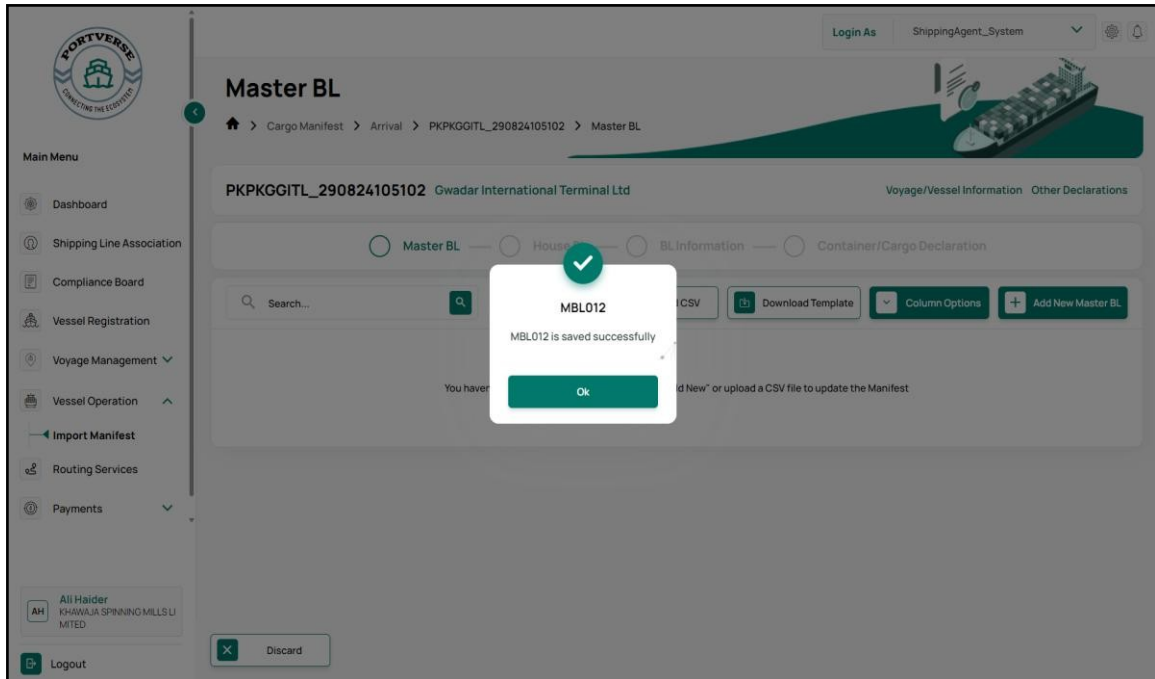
PORTVERSE
CONNECTING THE ECOSYSTEM

Main Menu

Dashboard

Shipping Line Association

Compliance Board

Vessel Registration

Voyage Management

Vessel Operation

Import Manifest

Routing Services

Payments

AH Ali Haider
KHAWAJA SPINNING MILLS LIMITED

Logout

Login As ShippingAgent_System

Master BL

Cargo Manifest > Arrival > PKPKGGITL_290824105102 > Master BL

PKPKGGITL_290824105102 Gwadar International Terminal Ltd

Voyage/Vessel Information Other Declarations

Master BL — House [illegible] — BL Information — Container/Cargo Declaration

Search...

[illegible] CSV

Download Template

Column Options

Add New Master BL

You haver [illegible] d New" or upload a CSV file to update the Manifest

MBL012

MBL012 is saved successfully

Ok

Discard